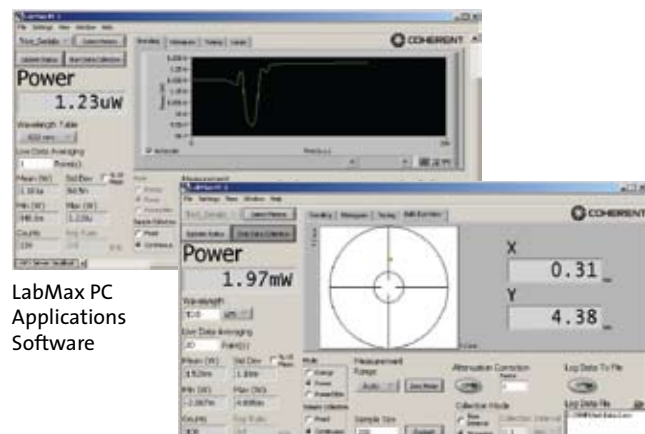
COHERENT

Power

1.23uW

Wavelength Table

Live Data Averaging

Mean (W)

Std Dev

Min (W)

Max (W)

Counts

COHERENT

Power

1.97mW

Wavelength

Live Data Averaging

Mean (W)

Std Dev

Min (W)

Max (W)

Counts

Measurement Range

Sample Size

Attenuation Correction

Collection Mode

Log Data To File

Log Data File

X

0.31

Y

4.38

LabMax PC Applications Software